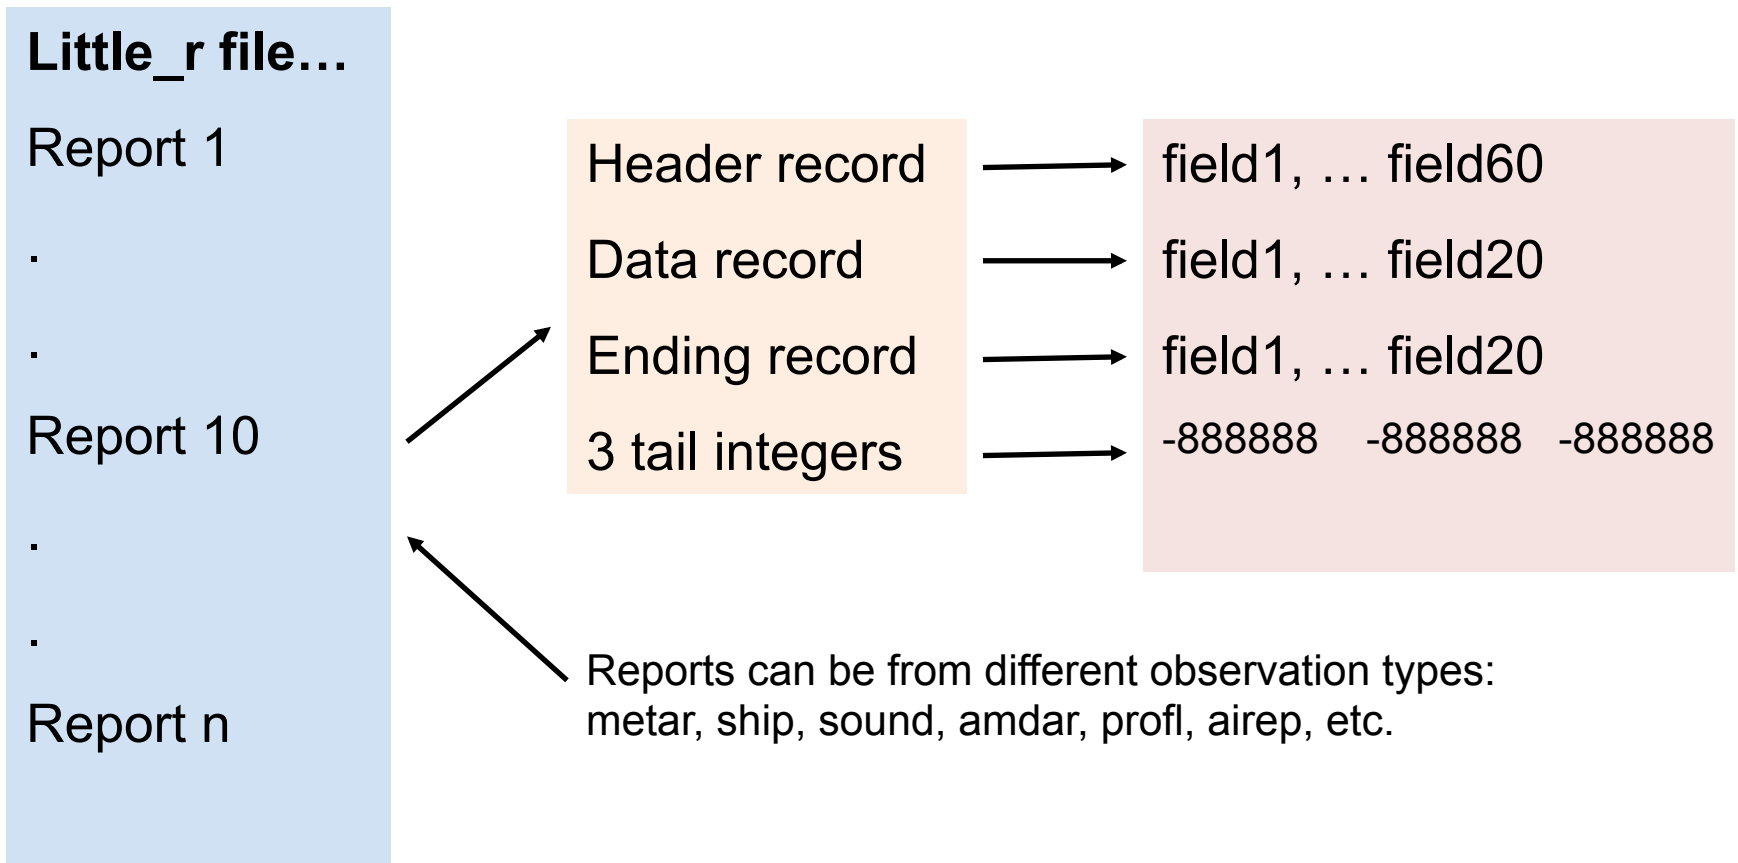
Little_r file…

Report 1

.

.

Report 10

.

.

Report n

Header record
Data record
Ending record
3 tail integers

field1, … field60
field1, … field20
field1, … field20
-888888 -888888 -888888

Reports can be from different observation types: metar, ship, sound, amdar, profl, airep, etc.